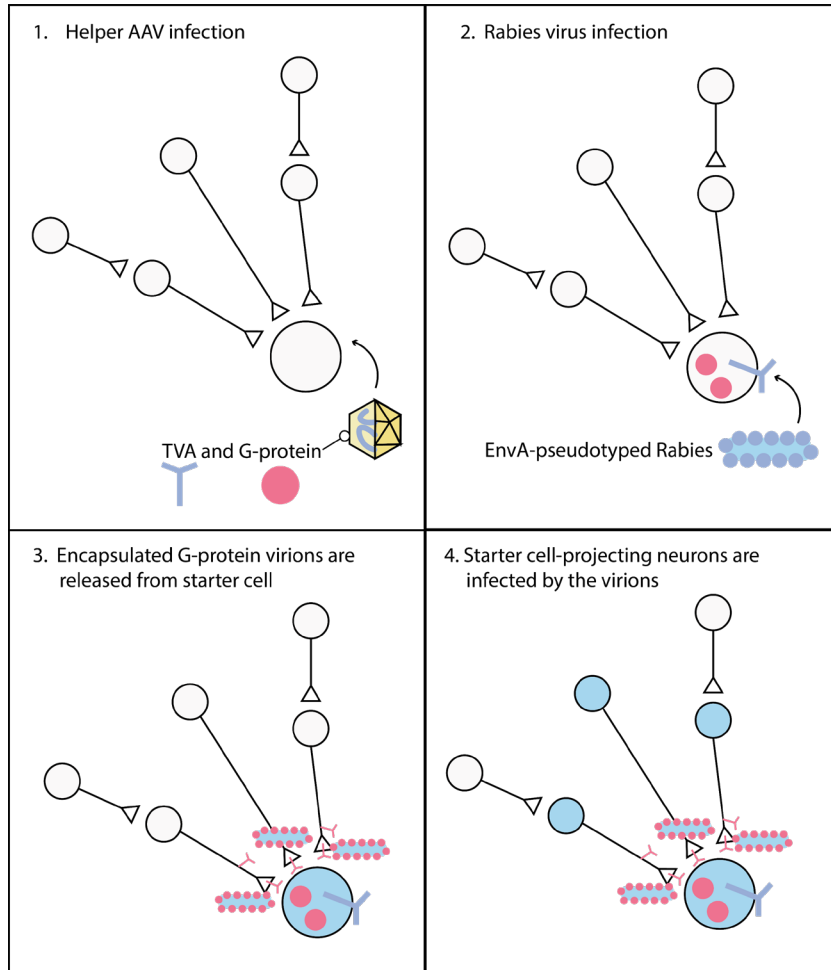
1. Helper AAV infection

TVA and G-protein

2. Rabies virus infection

EnvA-pseudotyped Rabies

3. Encapsulated G-protein virions are released from starter cell

4. Starter cell-projecting neurons are infected by the virions